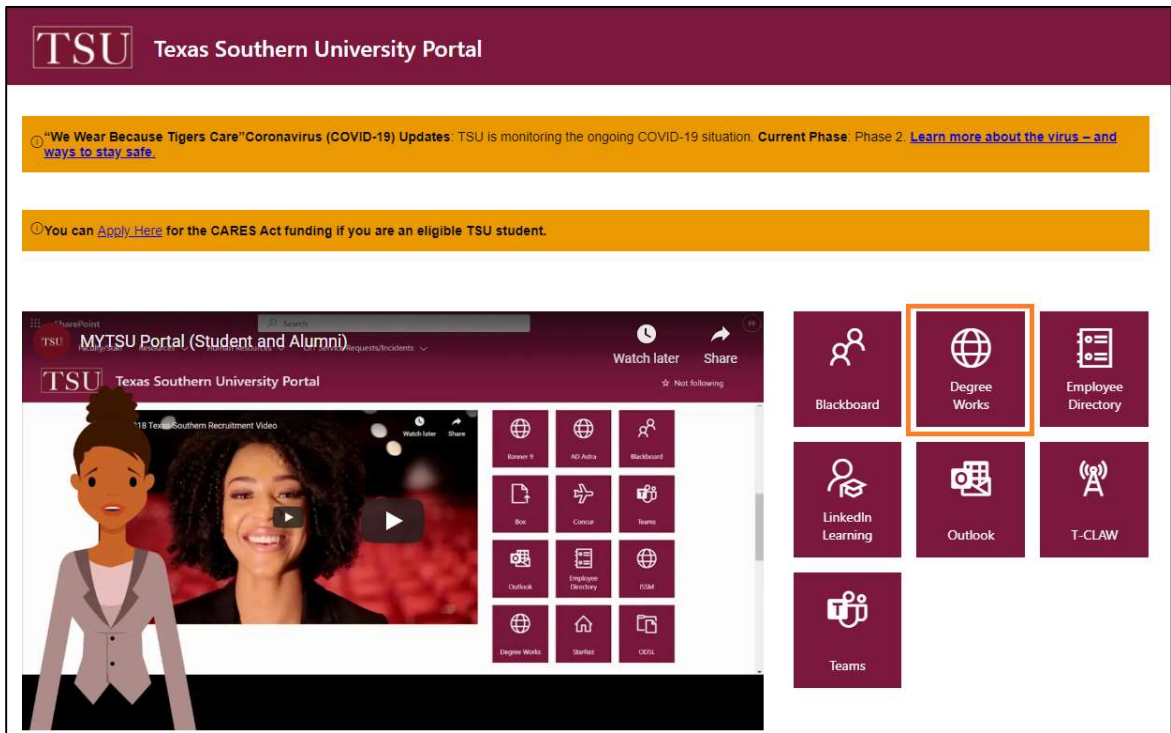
TSU Texas Southern University Portal

"We Wear Because Tigers Care"Coronavirus (COVID-19) Updates: TSU is monitoring the ongoing COVID-19 situation. Current Phase: Phase 2. Learn more about the virus – and ways to stay safe.

You can Apply Here for the CARES Act funding if you are an eligible TSU student.

SharePoint

Search

MYTSU Portal (Student and Alumni)

Watch later

Share

TSU Texas Southern University Portal

Not following

2018 Texas Southern Recruitment Video

Watch later

Share

Banner 9

AD Astra

Blackboard

Box

Concur

Teams

Outlook

Employee Directory

ISSM

Degree Works

StarRez

ODSL

Blackboard

Degree Works

Employee Directory

LinkedIn Learning

Outlook

T-CLAW

Teams